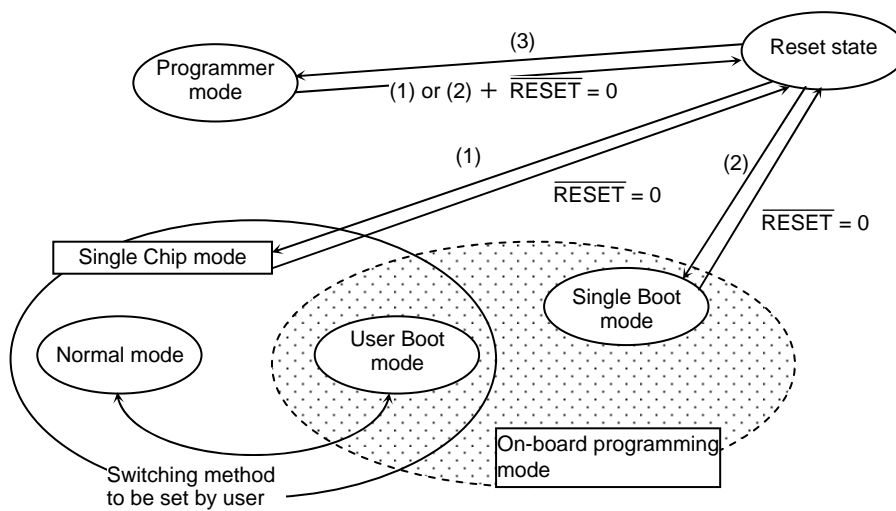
(3)

Reset state

Programmer mode

(1) or (2) + $\overline{\text{RESET}}$ = 0

(1)

(2)

$\overline{\text{RESET}}$ = 0

$\overline{\text{RESET}}$ = 0

Single Chip mode

Single Boot mode

Normal mode

User Boot mode

On-board programming mode

Switching method to be set by user